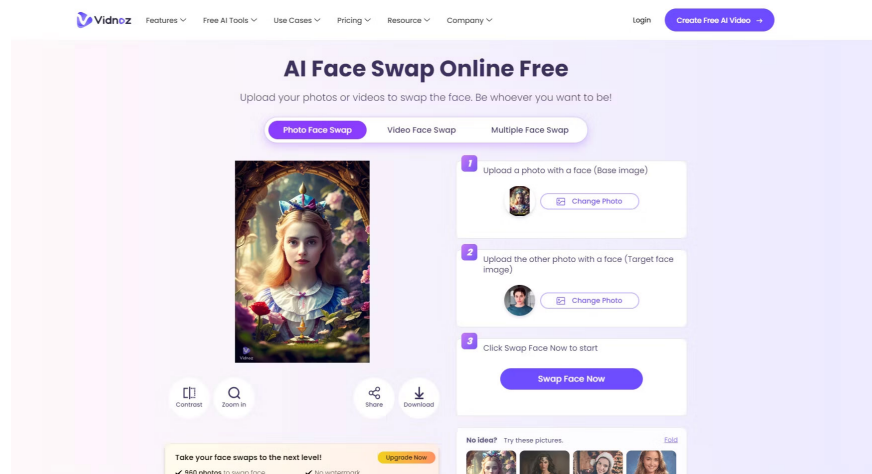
Vidnoz Features Free AI Tools Use Cases Pricing Resource Company Login Create Free AI Video →

AI Face Swap Online Free

Upload your photos or videos to swap the face. Be whoever you want to be!

Photo Face Swap Video Face Swap Multiple Face Swap

1 Upload a photo with a face (Base image)

Change Photo

2 Upload the other photo with a face (Target face image)

Change Photo

3 Click Swap Face Now to start

Swap Face Now

Vidnoz

Contrast Zoom in Share Download

Take your face swaps to the next level! Upgrade Now

✓ 960 photos to swap face ✓ No watermark

No idea? Try these pictures. Fold